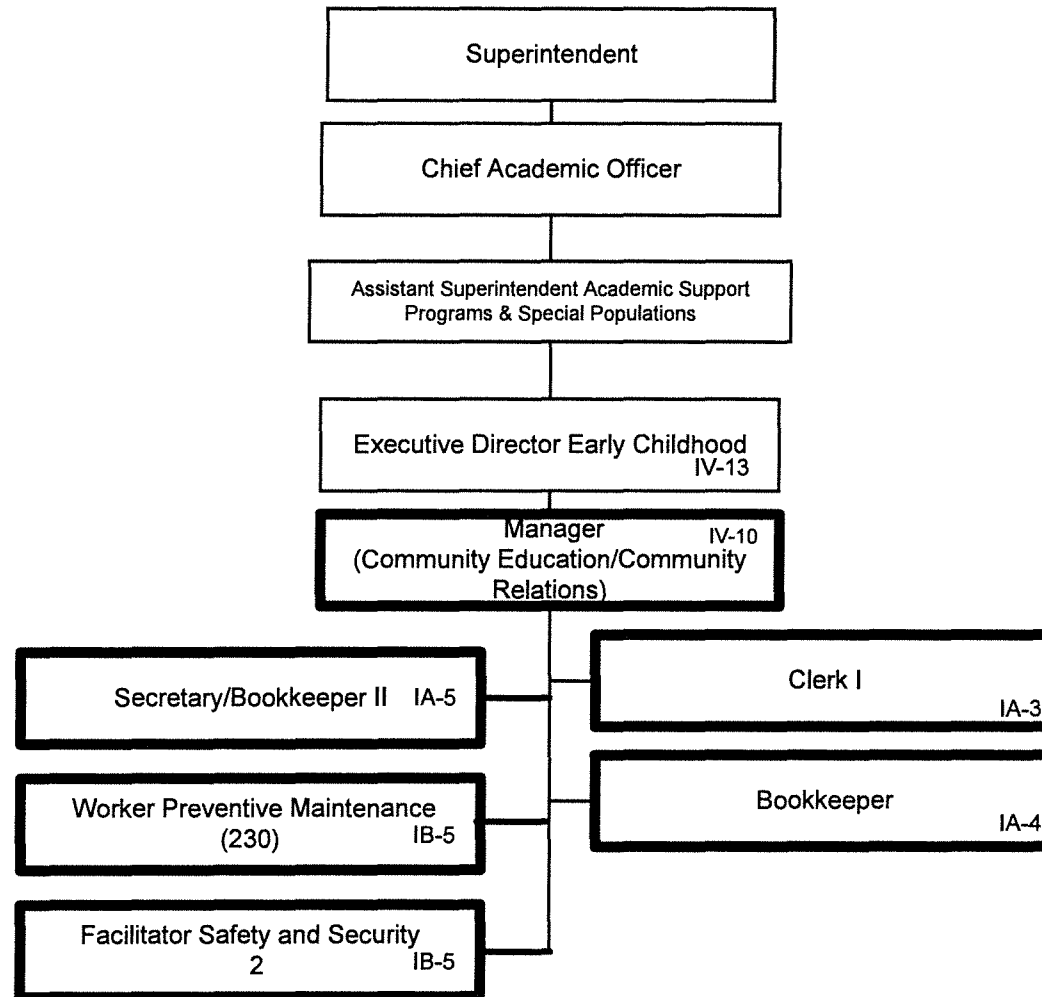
Superintendent

Chief Academic Officer

Assistant Superintendent Academic Support Programs & Special Populations

Executive Director Early Childhood IV-13

Manager IV-10 (Community Education/Community Relations)

Secretary/Bookkeeper II IA-5

Clerk I IA-3

Worker Preventive Maintenance (230) IB-5

Bookkeeper IA-4

Facilitator Safety and Security 2 IB-5